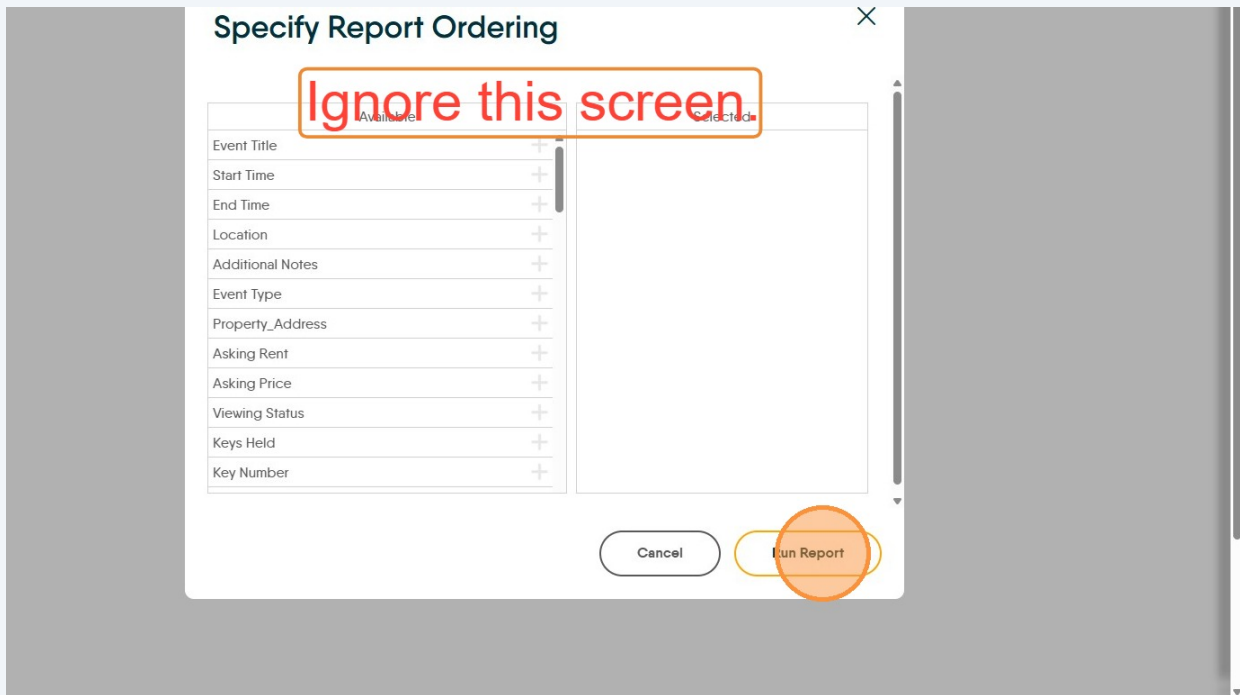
Specify Report Ordering

Ignore this screen

Available

Selected

Event Title
Start Time
End Time
Location
Additional Notes
Event Type
Property_Address
Asking Rent
Asking Price
Viewing Status
Keys Held
Key Number

Cancel

Run Report